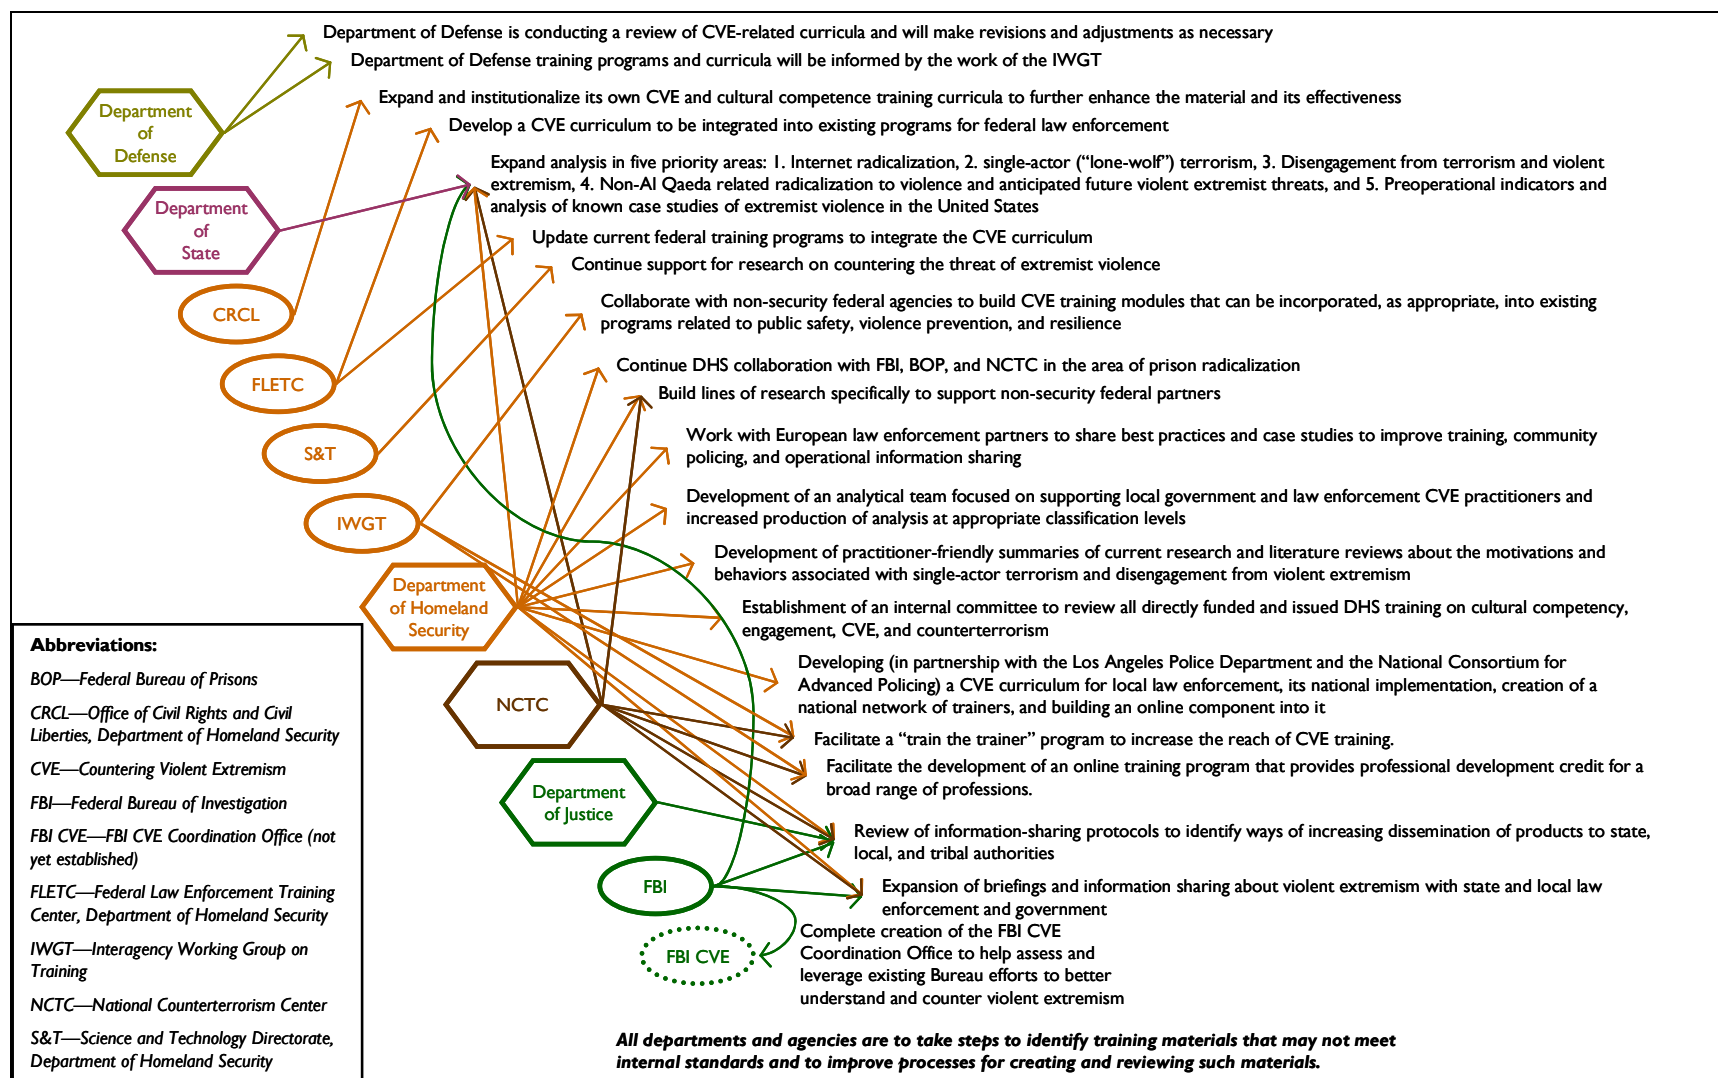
Department of Defense is conducting a review of CVE-related curricula and will make revisions and adjustments as necessary

Department of Defense training programs and curricula will be informed by the work of the IWGT

Expand and institutionalize its own CVE and cultural competence training curricula to further enhance the material and its effectiveness

Develop a CVE curriculum to be integrated into existing programs for federal law enforcement

Expand analysis in five priority areas: 1. Internet radicalization, 2. single-actor ("lone-wolf") terrorism, 3. Disengagement from terrorism and violent extremism, 4. Non-Al Qaeda related radicalization to violence and anticipated future violent extremist threats, and 5. Preoperational indicators and analysis of known case studies of extremist violence in the United States

Update current federal training programs to integrate the CVE curriculum

Continue support for research on countering the threat of extremist violence

Collaborate with non-security federal agencies to build CVE training modules that can be incorporated, as appropriate, into existing programs related to public safety, violence prevention, and resilience

Continue DHS collaboration with FBI, BOP, and NCTC in the area of prison radicalization

Build lines of research specifically to support non-security federal partners

Work with European law enforcement partners to share best practices and case studies to improve training, community policing, and operational information sharing

Development of an analytical team focused on supporting local government and law enforcement CVE practitioners and increased production of analysis at appropriate classification levels

Development of practitioner-friendly summaries of current research and literature reviews about the motivations and behaviors associated with single-actor terrorism and disengagement from violent extremism

Establishment of an internal committee to review all directly funded and issued DHS training on cultural competency, engagement, CVE, and counterterrorism

Developing (in partnership with the Los Angeles Police Department and the National Consortium for Advanced Policing) a CVE curriculum for local law enforcement, its national implementation, creation of a national network of trainers, and building an online component into it

Facilitate a "train the trainer" program to increase the reach of CVE training.

Facilitate the development of an online training program that provides professional development credit for a broad range of professions.

Review of information-sharing protocols to identify ways of increasing dissemination of products to state, local, and tribal authorities

Expansion of briefings and information sharing about violent extremism with state and local law enforcement and government

Complete creation of the FBI CVE Coordination Office to help assess and leverage existing Bureau efforts to better understand and counter violent extremism

Department of Defense

Department of State

CRCL

FLETC

S&T

IWGT

Department of Homeland Security

NCTC

Department of Justice

FBI

FBI CVE

Abbreviations:
BOP—Federal Bureau of Prisons
CRCL—Office of Civil Rights and Civil Liberties, Department of Homeland Security
CVE—Countering Violent Extremism
FBI—Federal Bureau of Investigation
FBI CVE—FBI CVE Coordination Office (not yet established)
FLETC—Federal Law Enforcement Training Center, Department of Homeland Security
IWGT—Interagency Working Group on Training
NCTC—National Counterterrorism Center
S&T—Science and Technology Directorate, Department of Homeland Security

All departments and agencies are to take steps to identify training materials that may not meet internal standards and to improve processes for creating and reviewing such materials.